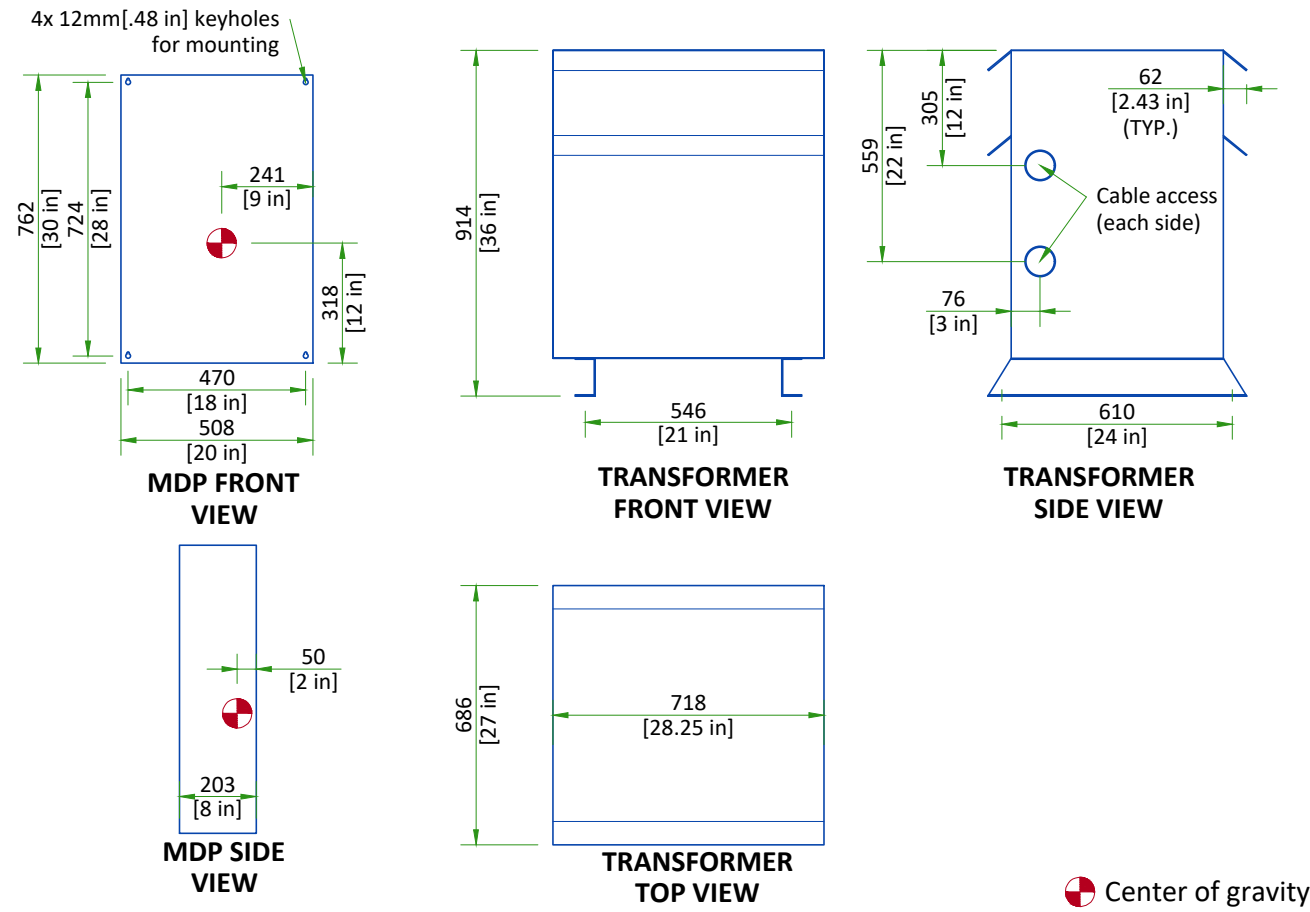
4x 12mm[.48 in] keyholes for mounting

762
[30 in]
724
[28 in]

241
[9 in]

318
[12 in]

470
[18 in]
508
[20 in]

MDP FRONT VIEW

914
[36 in]

546
[21 in]

TRANSFORMER FRONT VIEW

559
[22 in]
305
[12 in]

62
[2.43 in]
(TYP.)

Cable access
(each side)

76
[3 in]

610
[24 in]

TRANSFORMER SIDE VIEW

50
[2 in]

203
[8 in]

MDP SIDE VIEW

686
[27 in]

718
[28.25 in]

TRANSFORMER TOP VIEW

Center of gravity